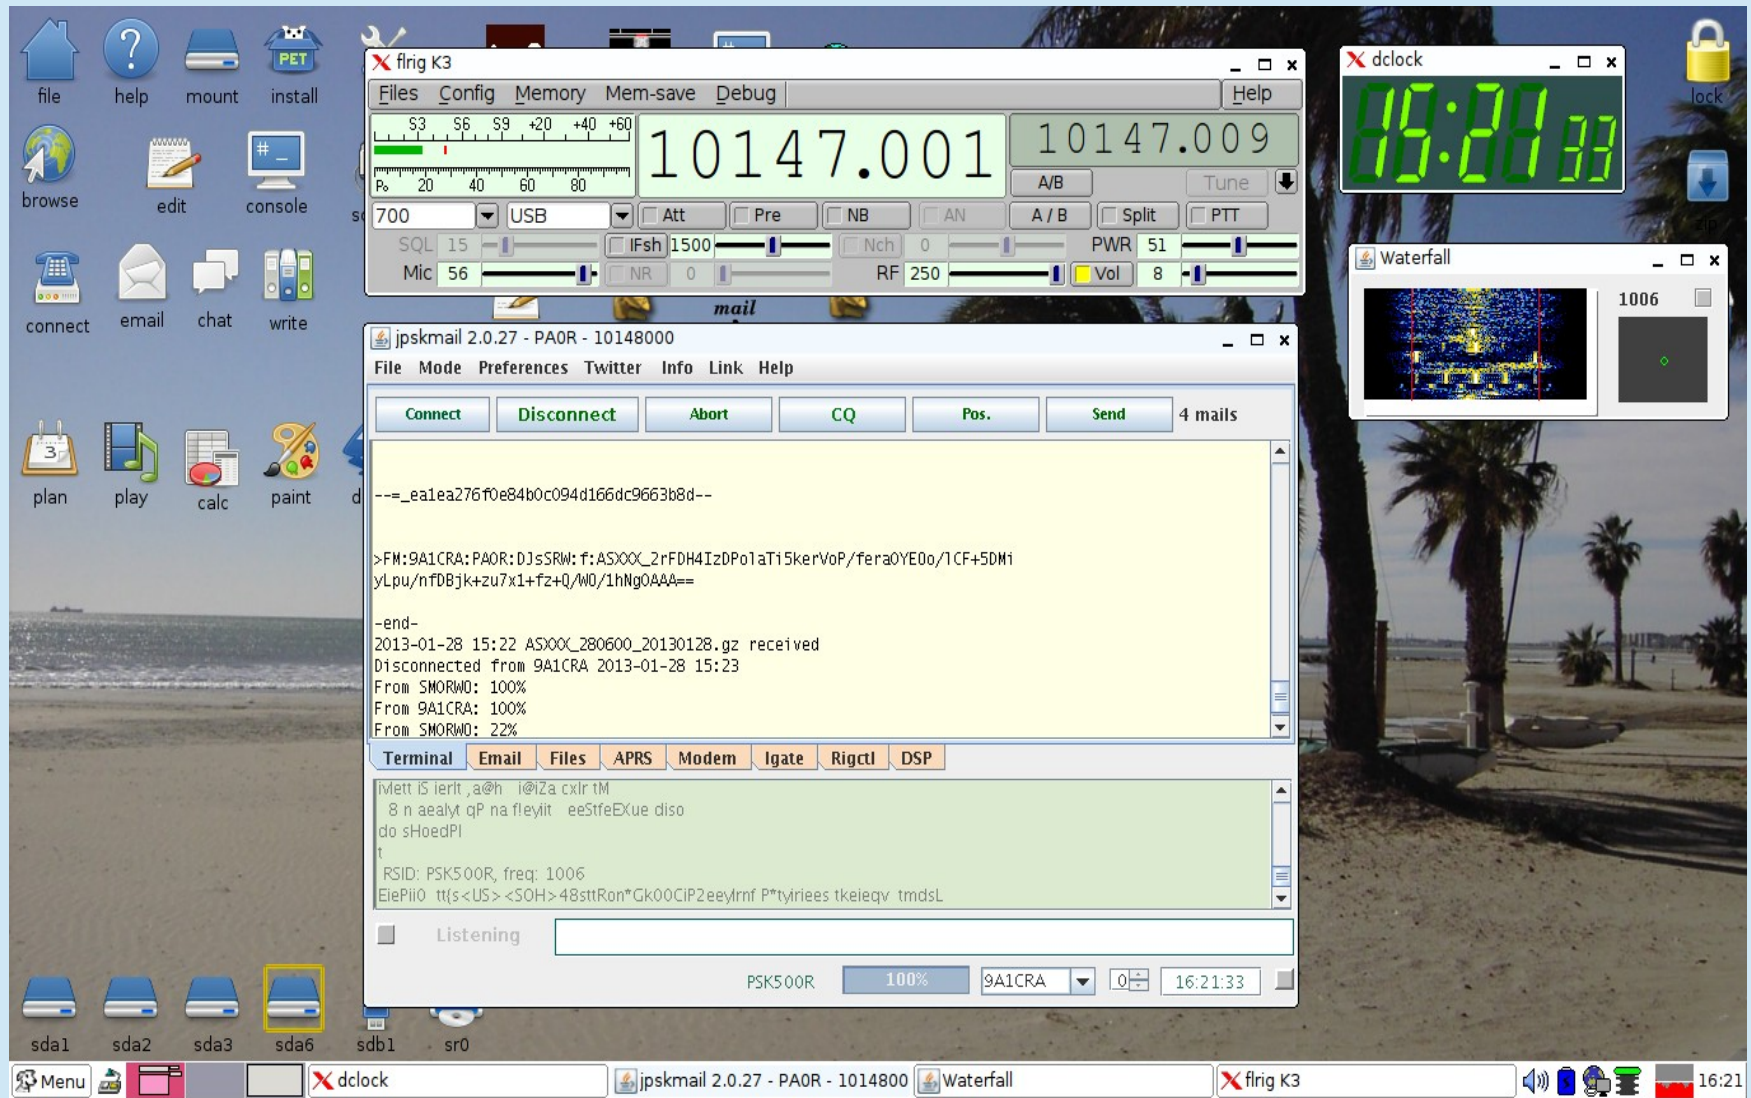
file help mount install
browse edit console
connect email chat write
plan play calc paint

flrig K3
Files Config Memory Mem-save Debug Help
S3 S6 S9 +20 +40 +60
Po 20 40 60 80
10147.001
10147.009
A/B Tune
700 USB Att Pre NB AN A / B Split PTT
SQL 15 IFsh 1500 Nch 0 PWR 51
Mic 56 NR 0 RF 250 Vol 8

dclock
16:21 33

Waterfall
1006

mail

jpskmail 2.0.27 - PA0R - 10148000
File Mode Preferences Twitter Info Link Help
Connect Disconnect Abort CQ Pos. Send 4 mails

--=_ea1ea276f0e84b0c094d166dc9663b8d--

>FM:9A1CRA:PA0R:DJsSRW:f:ASXXX_2rFDH4IzDPolaTi5kerVoP/feraOYE0o/lCF+5DMi
yLpu/nfDBjk+zu7x1+fz+Q/W0/1hNgOAAA==

-end-
2013-01-28 15:22 ASXXX_280600_20130128.gz received
Disconnected from 9A1CRA 2013-01-28 15:23
From SM0RWO: 100%
From 9A1CRA: 100%
From SM0RWO: 22%

Terminal Email Files APRS Modem Igate Rigctl DSP

iMett iS ierlt ,a@h i@iZa cxlr tM
8 n aealyt qP na fleyiit eeStfeEXue diso
do sHoedPl
t
RSID: PSK500R, freq: 1006
EiePii0 tt(s<US><SOH>48sttRon*Gk0OCiP2eeylrnf P*tyiriees tkeieqv tmdsL

Listening
PSK500R 100% 9A1CRA 0 16:21:33

sda1 sda2 sda3 sda6 sdb1 sr0

Menu dclock jpskmail 2.0.27 - PA0R - 1014800 Waterfall flrig K3 16:21